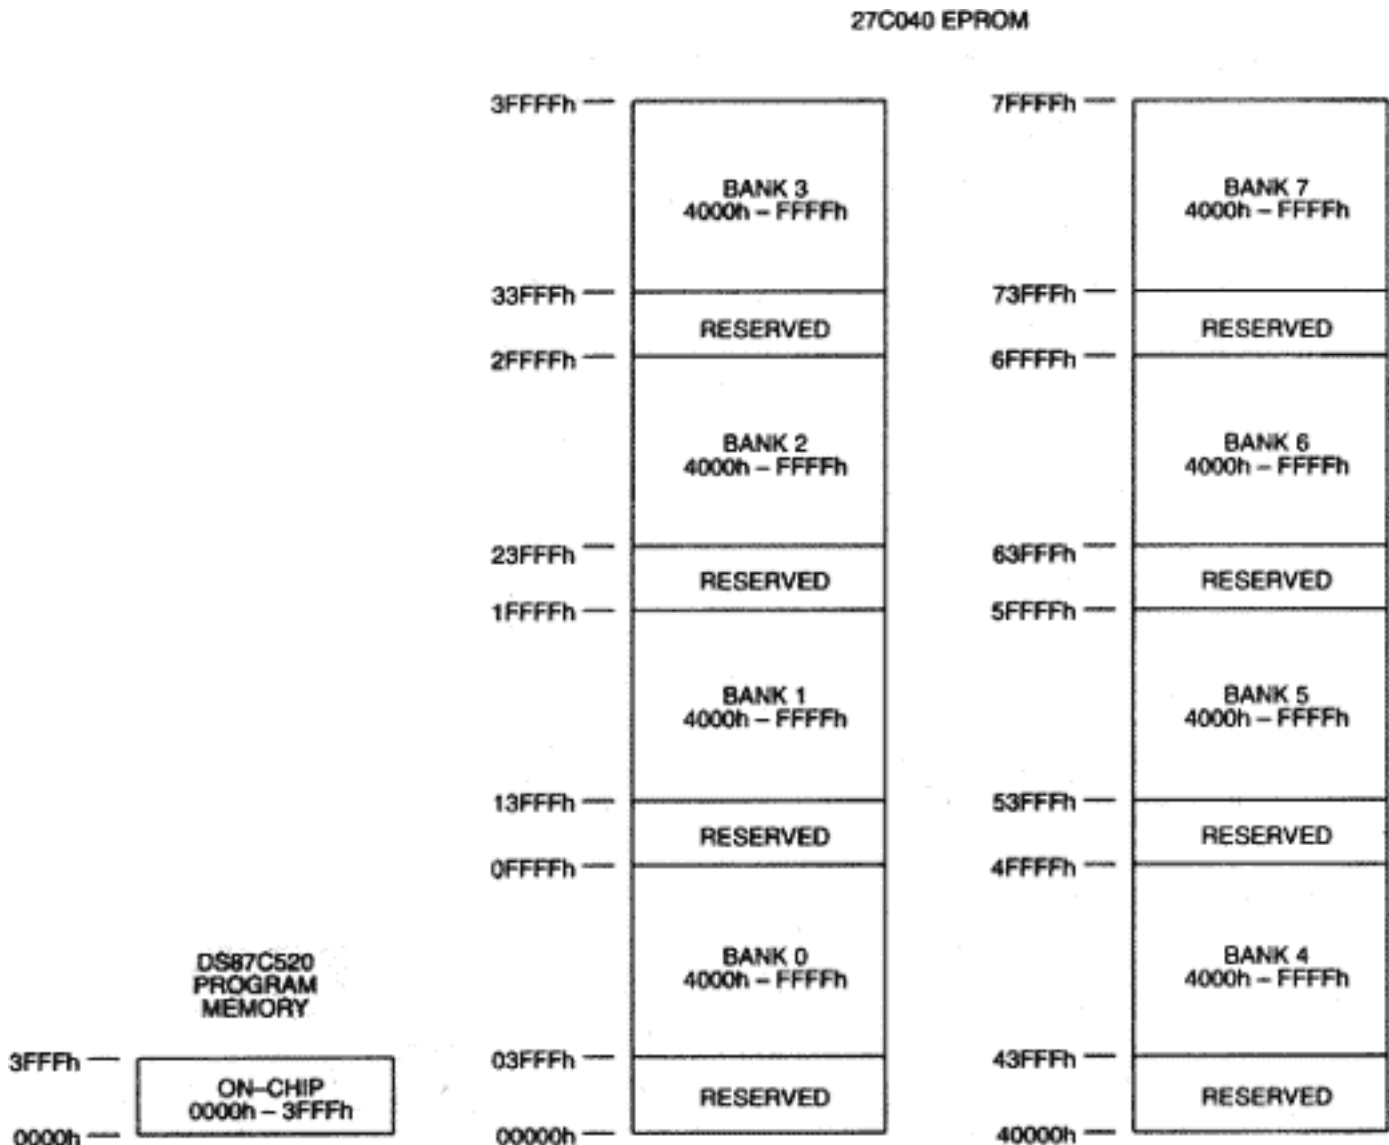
27C040 EPROM

3FFFFh
BANK 3
4000h – FFFFh
33FFFh
RESERVED
2FFFFh
BANK 2
4000h – FFFFh
23FFFh
RESERVED
1FFFFh
BANK 1
4000h – FFFFh
13FFFh
RESERVED
0FFFFh
BANK 0
4000h – FFFFh
03FFFh
RESERVED
00000h

7FFFFh
BANK 7
4000h – FFFFh
73FFFh
RESERVED
6FFFFh
BANK 6
4000h – FFFFh
63FFFh
RESERVED
5FFFFh
BANK 5
4000h – FFFFh
53FFFh
RESERVED
4FFFFh
BANK 4
4000h – FFFFh
43FFFh
RESERVED
40000h

DS87C520
PROGRAM
MEMORY
3FFFh
ON-CHIP
0000h – 3FFFh
0000h